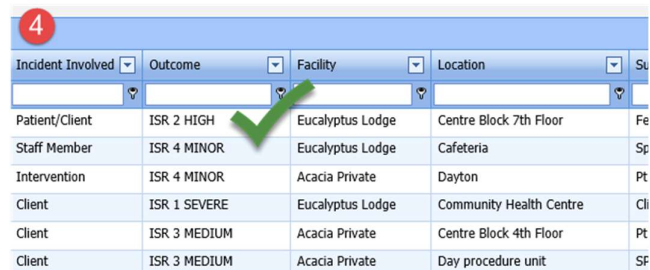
4

| Incident Involved | Outcome | Facility | Location | Su |
|---|---|---|---|---|
| | | | | |
| Patient/Client | ISR 2 HIGH | Eucalyptus Lodge | Centre Block 7th Floor | Fe |
| Staff Member | ISR 4 MINOR | Eucalyptus Lodge | Cafeteria | Sp |
| Intervention | ISR 4 MINOR | Acacia Private | Dayton | Pt |
| Client | ISR 1 SEVERE | Eucalyptus Lodge | Community Health Centre | Cli |
| Client | ISR 3 MEDIUM | Acacia Private | Centre Block 4th Floor | Pt |
| Client | ISR 3 MEDIUM | Acacia Private | Day procedure unit | SP |